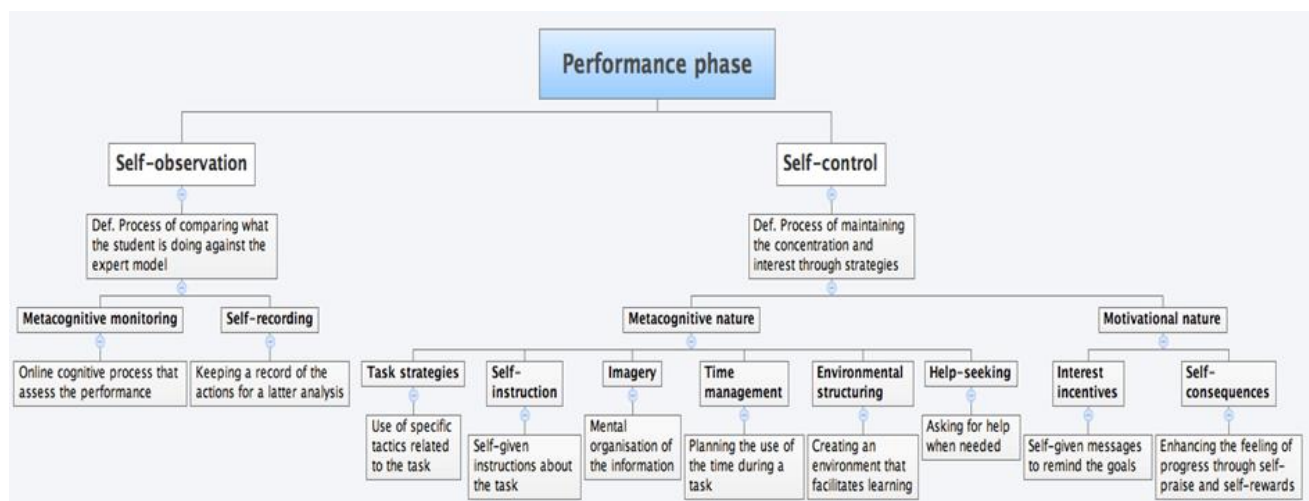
Performance phase

Self-observation

Def. Process of comparing what the student is doing against the expert model

Metacognitive monitoring

Online cognitive process that assess the performance

Self-recording

Keeping a record of the actions for a latter analysis

Self-control

Def. Process of maintaining the concentration and interest through strategies

Metacognitive nature

Task strategies

Use of specific tactics related to the task

Self-instruction

Self-given instructions about the task

Imagery

Mental organisation of the information

Time management

Planning the use of the time during a task

Environmental structuring

Creating an environment that facilitates learning

Help-seeking

Asking for help when needed

Motivational nature

Interest incentives

Self-given messages to remind the goals

Self-consequences

Enhancing the feeling of progress through self-praise and self-rewards